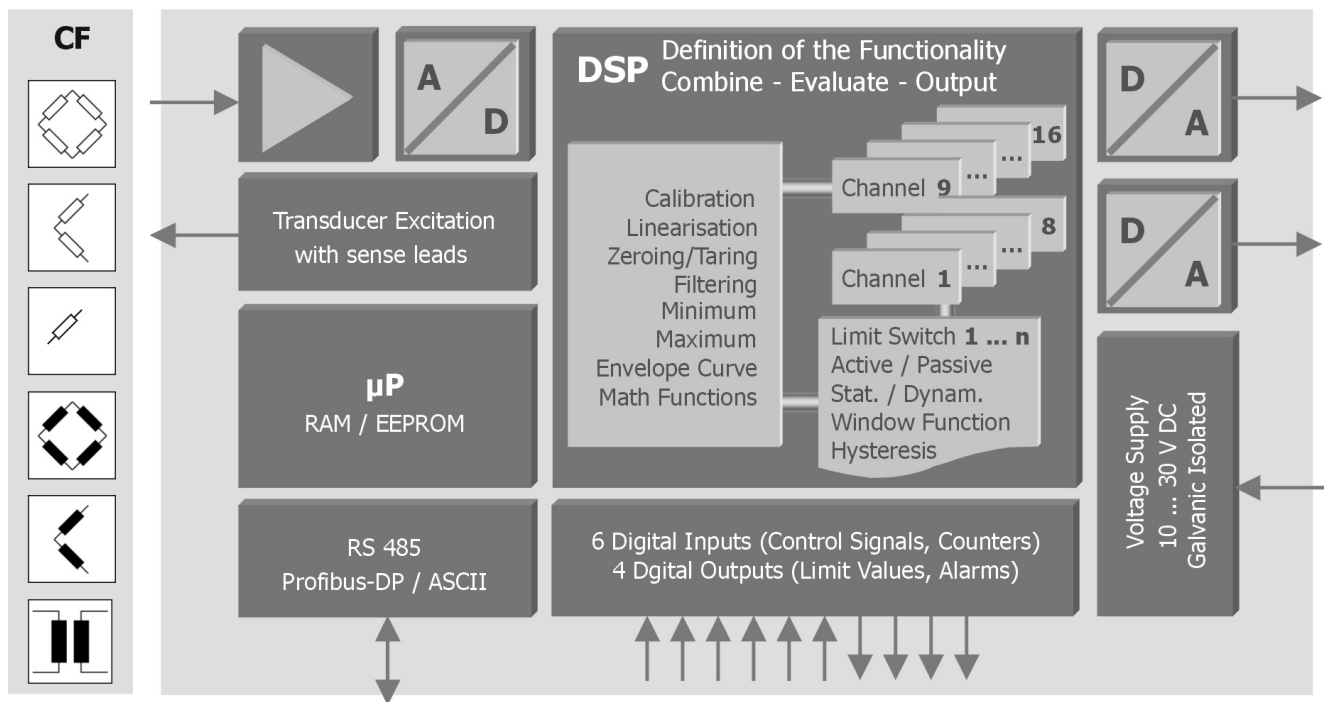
CF

A
D

DSP Definition of the Functionality
Combine - Evaluate - Output

D
A

16
...
Channel 9
...

8
...
Channel 1
...

Calibration
Linearisation
Zeroing/Taring
Filtering
Minimum
Maximum
Envelope Curve
Math Functions

Limit Switch 1 ... n
Active / Passive
Stat. / Dynam.
Window Function
Hysteresis

D
A

Transducer Excitation
with sense leads

µP
RAM / EEPROM

Voltage Supply
10 ... 30 V DC
Galvanic Isolated

RS 485
Profibus-DP / ASCII

6 Digital Inputs (Control Signals, Counters)
4 Dgital Outputs (Limit Values, Alarms)